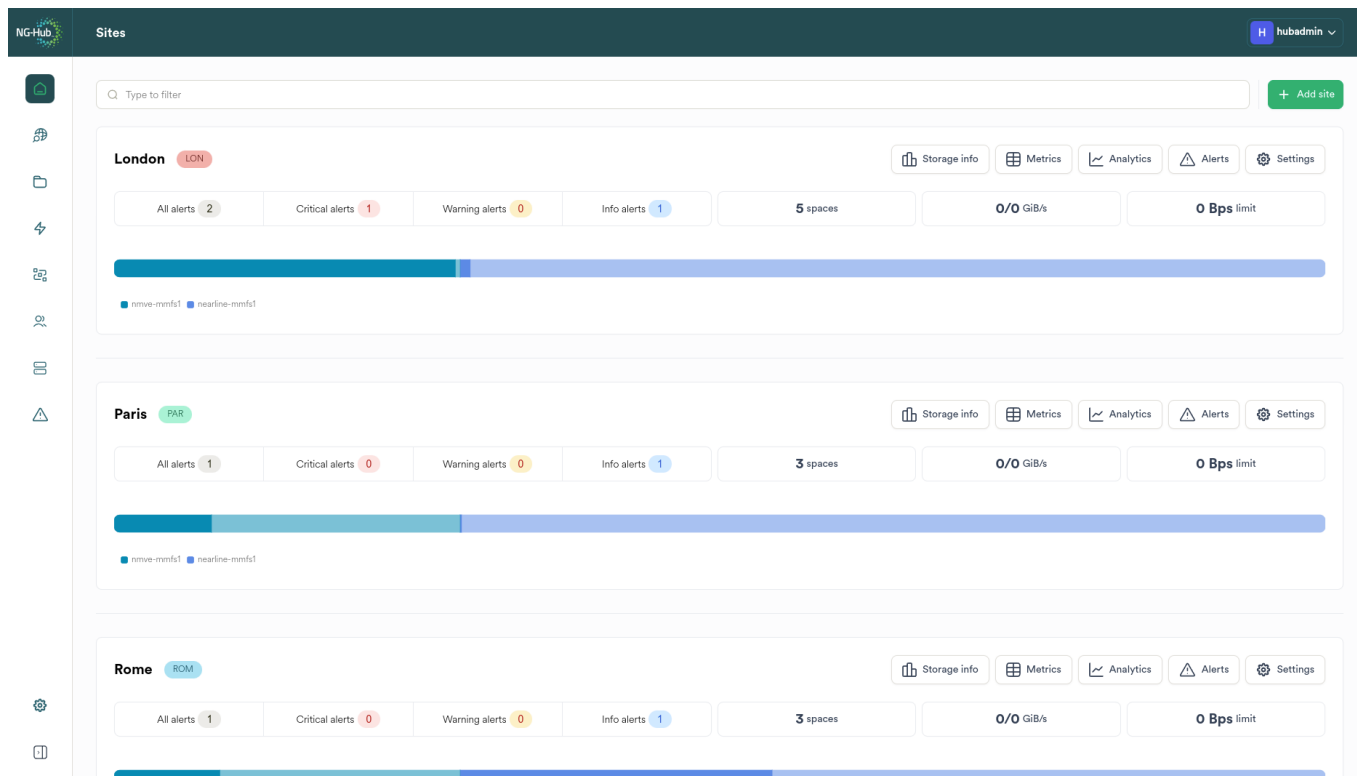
NG-Hub

Sites

H hubadmin

Type to filter

+ Add site

London LON

Storage info Metrics Analytics Alerts Settings

All alerts 2 | Critical alerts 1 | Warning alerts 0 | Info alerts 1 | 5 spaces | 0/0 GiB/s | 0 Bps limit

nmve-mmfs1 nearline-mmfs1

Paris PAR

Storage info Metrics Analytics Alerts Settings

All alerts 1 | Critical alerts 0 | Warning alerts 0 | Info alerts 1 | 3 spaces | 0/0 GiB/s | 0 Bps limit

nmve-mmfs1 nearline-mmfs1

Rome ROM

Storage info Metrics Analytics Alerts Settings

All alerts 1 | Critical alerts 0 | Warning alerts 0 | Info alerts 1 | 3 spaces | 0/0 GiB/s | 0 Bps limit